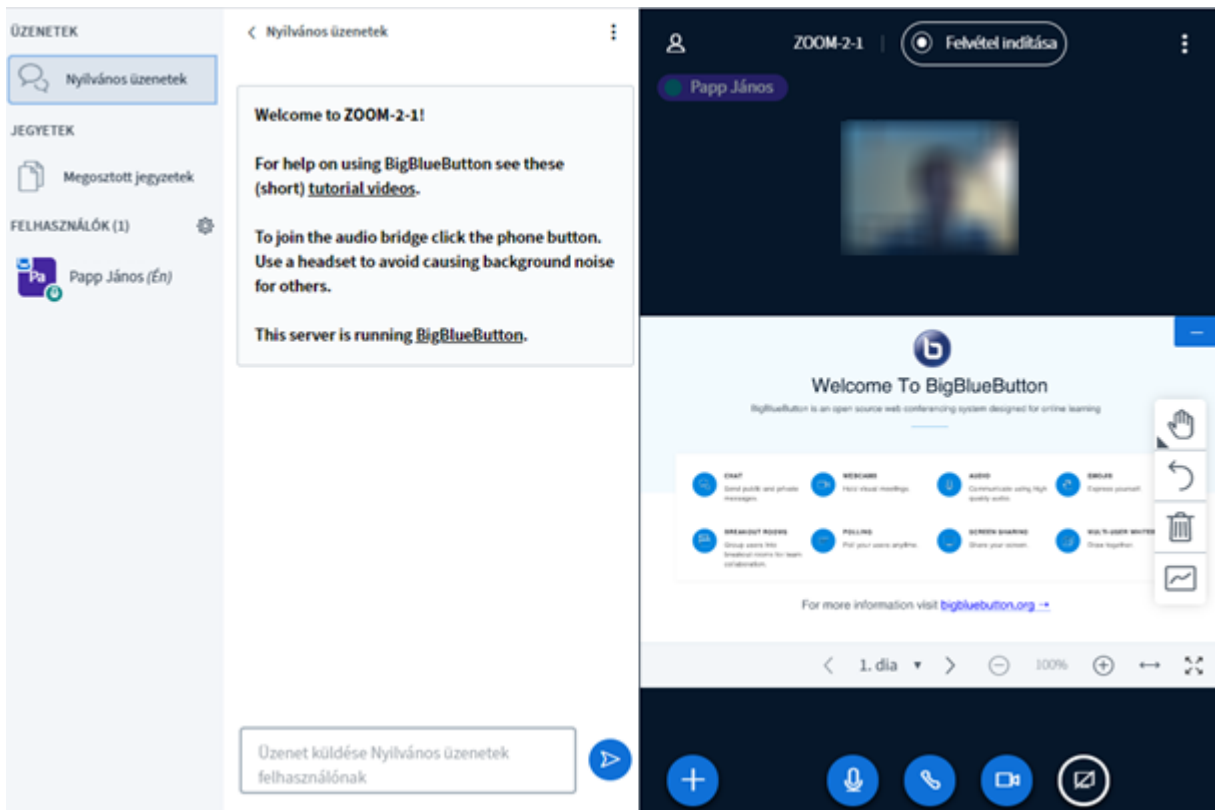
ÜZENETEK

Nyilvános üzenetek

JEGYZETEK

Megosztott jegyzetek

FELHASZNÁLÓK (1)

Pa

Papp János (Én)

Nyilvános üzenetek

Welcome to ZOOM-2-1!

For help on using BigBlueButton see these (short) tutorial videos.

To join the audio bridge click the phone button. Use a headset to avoid causing background noise for others.

This server is running BigBlueButton.

Üzenet küldése Nyilvános üzenetek felhasználónak

ZOOM-2-1

Felvétel indítása

Papp János

Welcome To BigBlueButton

BigBlueButton is an open source web conferencing system designed for online learning

CHAT
Send public and private messages.

WEBCAMS
Hold visual meetings.

AUDIO
Communicate using high quality audio.

EMOJIS
Express yourself.

BREAKOUT ROOMS
Group users into breakout rooms for team collaboration.

POLLING
Poll your users anytime.

SCREEN SHARING
Share your screen.

MULTI-USER WHITEBOARD
Draw together.

For more information visit bigbluebutton.org →

1. dia

100%